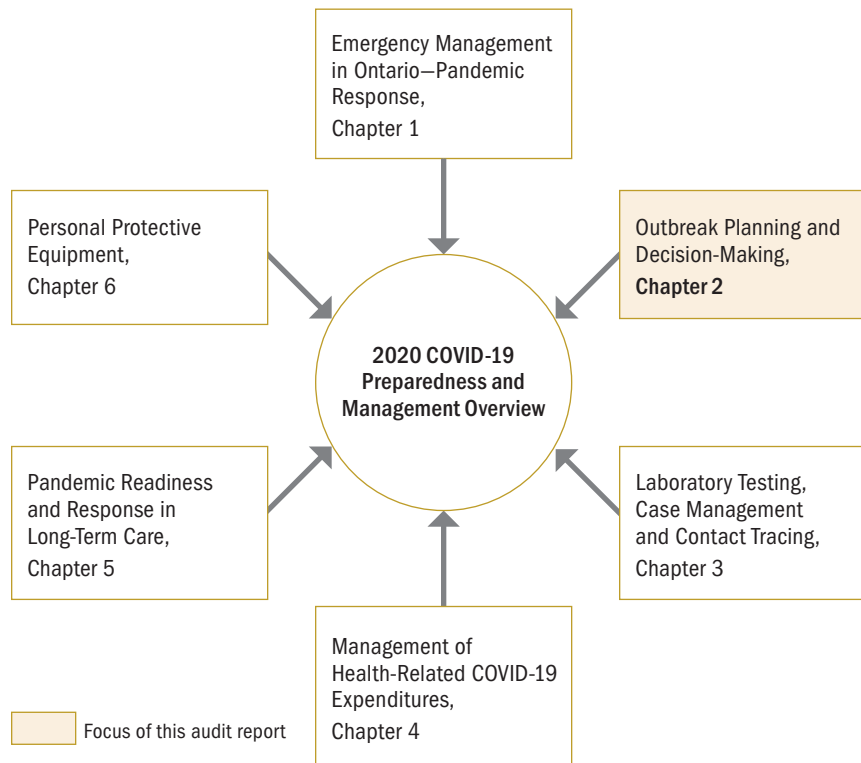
Emergency Management in Ontario—Pandemic Response,
Chapter 1

Personal Protective Equipment,
Chapter 6

Outbreak Planning and Decision-Making,
Chapter 2

2020 COVID-19 Preparedness and Management Overview

Pandemic Readiness and Response in Long-Term Care,
Chapter 5

Laboratory Testing, Case Management and Contact Tracing,
Chapter 3

Management of Health-Related COVID-19 Expenditures,
Chapter 4

Focus of this audit report